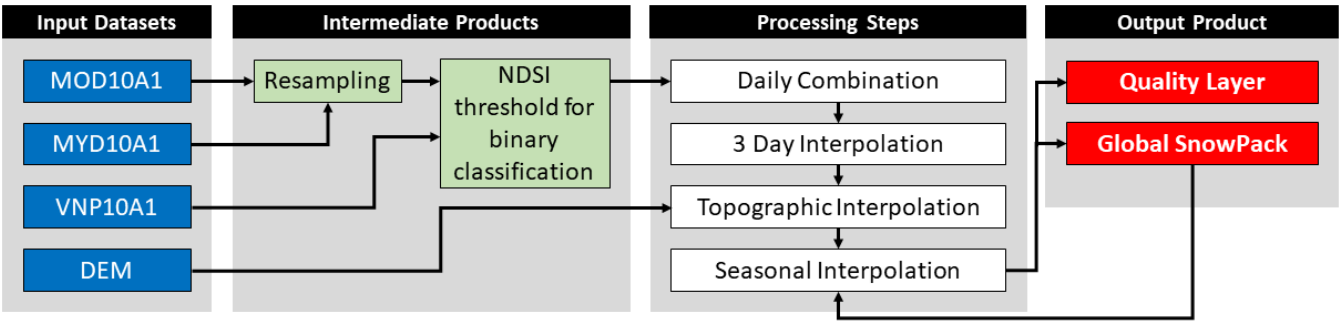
Input Datasets

MOD10A1

MYD10A1

VNP10A1

DEM

Intermediate Products

Resampling

NDSI threshold for binary classification

Processing Steps

Daily Combination

3 Day Interpolation

Topographic Interpolation

Seasonal Interpolation

Output Product

Quality Layer

Global SnowPack